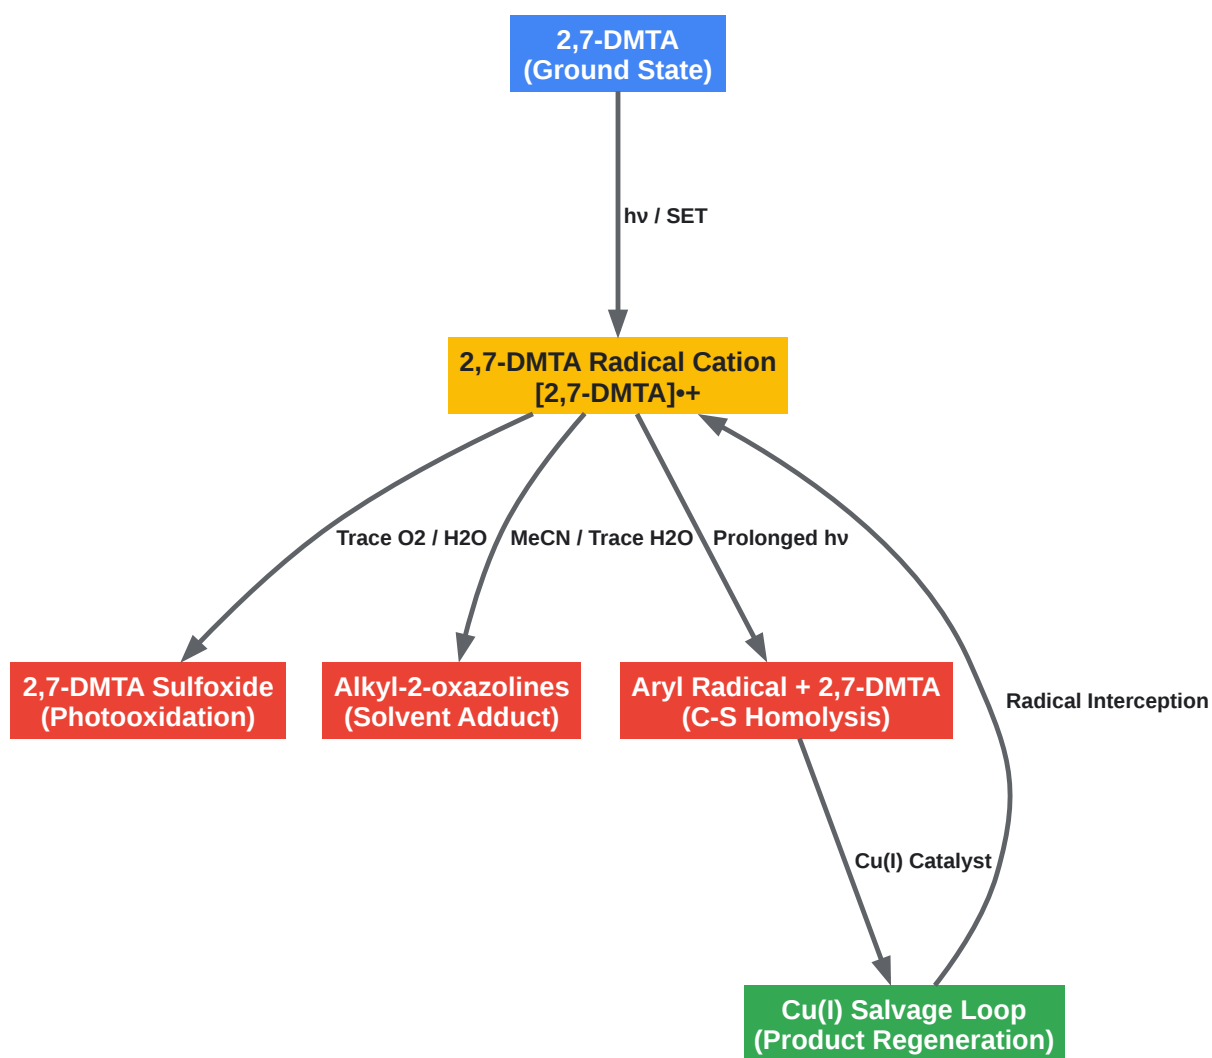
2,7-DMTA
(Ground State)

hν / SET

2,7-DMTA Radical Cation
[2,7-DMTA]•+

Trace O2 / H2O

MeCN / Trace H2O

Prolonged hν

Radical Interception

2,7-DMTA Sulfoxide
(Photooxidation)

Alkyl-2-oxazolines
(Solvent Adduct)

Aryl Radical + 2,7-DMTA
(C-S Homolysis)

Cu(I) Catalyst

Cu(I) Salvage Loop
(Product Regeneration)